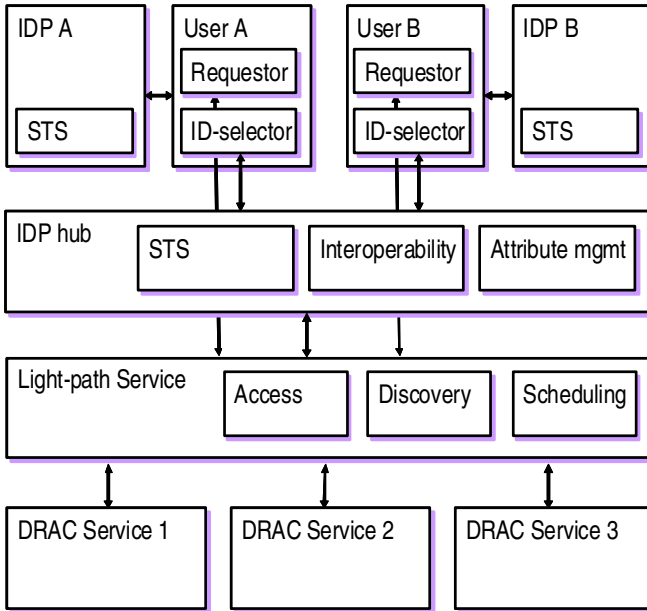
IDP A

STS

User A

Requestor

ID-selector

User B

Requestor

ID-selector

IDP B

STS

IDP hub

STS

Interoperability

Attribute mgmt

Light-path Service

Access

Discovery

Scheduling

DRAC Service 1

DRAC Service 2

DRAC Service 3